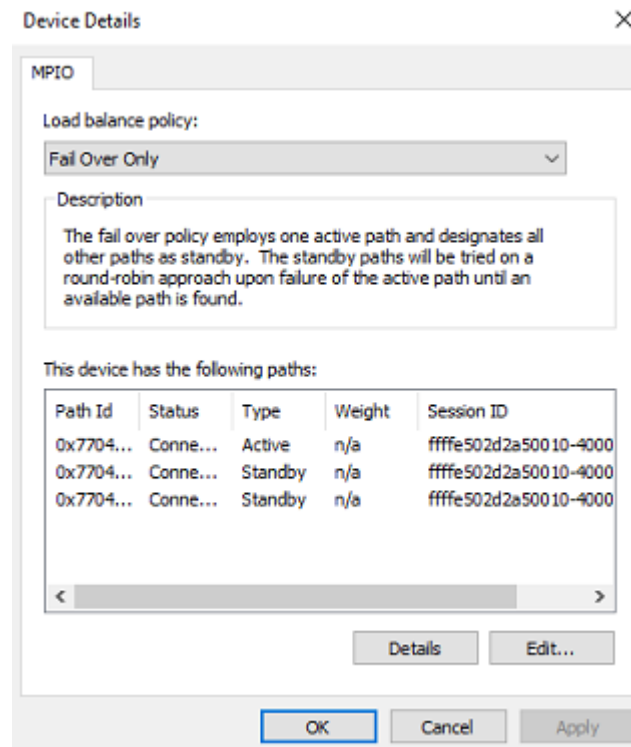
Device Details

MPIO

Load balance policy:

Fail Over Only

Description

The fail over policy employs one active path and designates all other paths as standby. The standby paths will be tried on a round-robin approach upon failure of the active path until an available path is found.

This device has the following paths:

| Path Id | Status | Type | Weight | Session ID |
|---|---|---|---|---|
| 0x7704... | Conne... | Active | n/a | ffffe502d2a50010-4000 |
| 0x7704... | Conne... | Standby | n/a | ffffe502d2a50010-4000 |
| 0x7704... | Conne... | Standby | n/a | ffffe502d2a50010-4000 |

Details Edit...

OK Cancel Apply